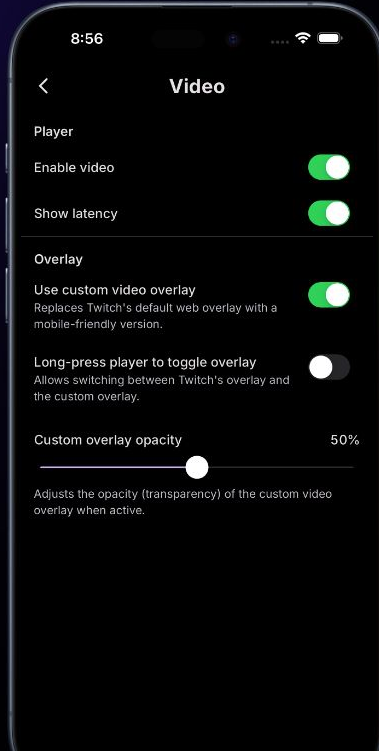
8:56

Video

Player

Enable video

Show latency

Overlay

Use custom video overlay
Replaces Twitch's default web overlay with a mobile-friendly version.

Long-press player to toggle overlay
Allows switching between Twitch's overlay and the custom overlay.

Custom overlay opacity 50%

Adjusts the opacity (transparency) of the custom video overlay when active.